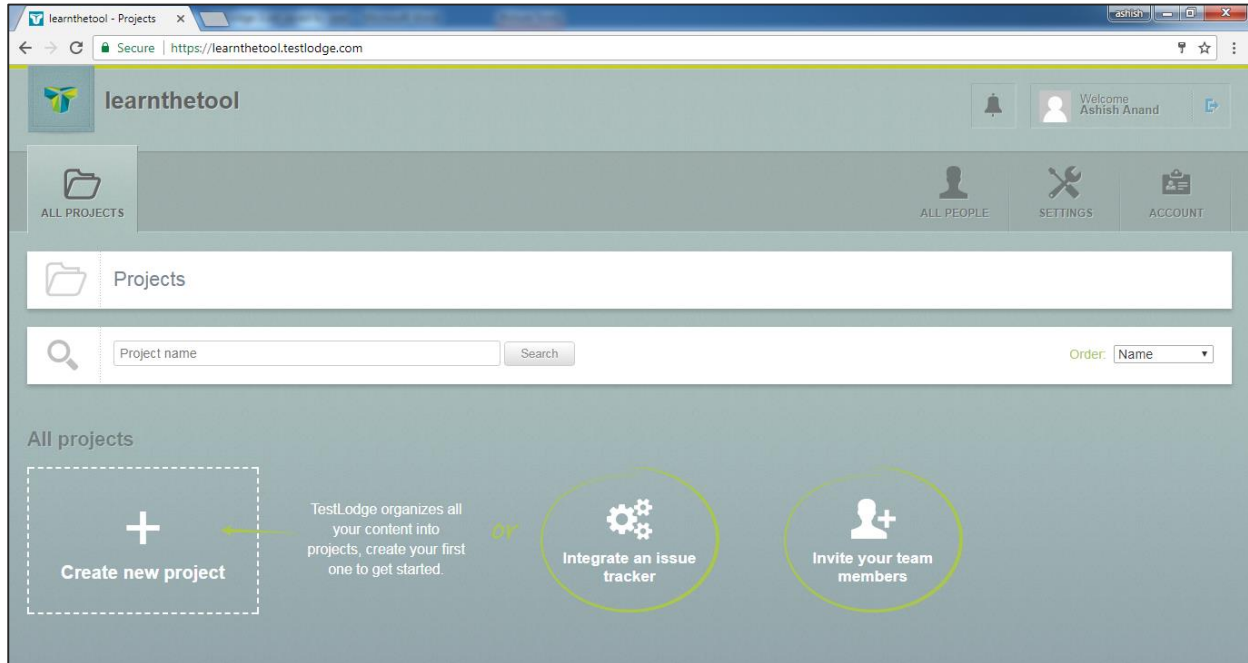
learnthetool - Projects ×

ashish

Secure | https://learnthetool.testlodge.com

learnthetool

Welcome
Ashish Anand

ALL PROJECTS

ALL PEOPLE

SETTINGS

ACCOUNT

Projects

Project name

Search

Order: Name

All projects

Create new project

TestLodge organizes all your content into projects, create your first one to get started.

or

Integrate an issue tracker

Invite your team members